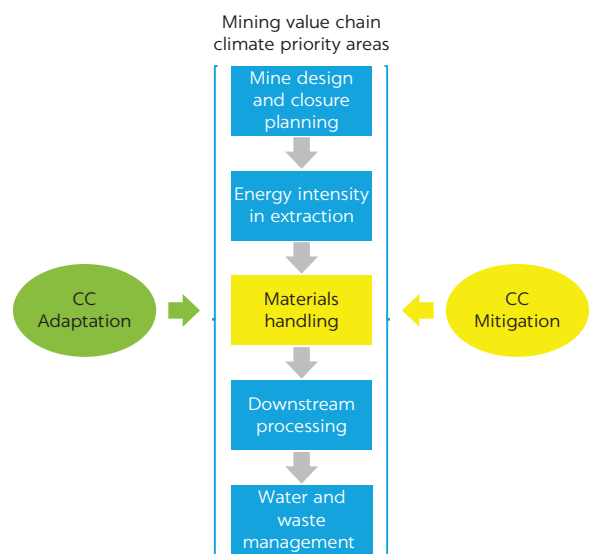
Mining value chain climate priority areas

Mine design and closure planning

Energy intensity in extraction

CC Adaptation

Materials handling

CC Mitigation

Downstream processing

Water and waste management